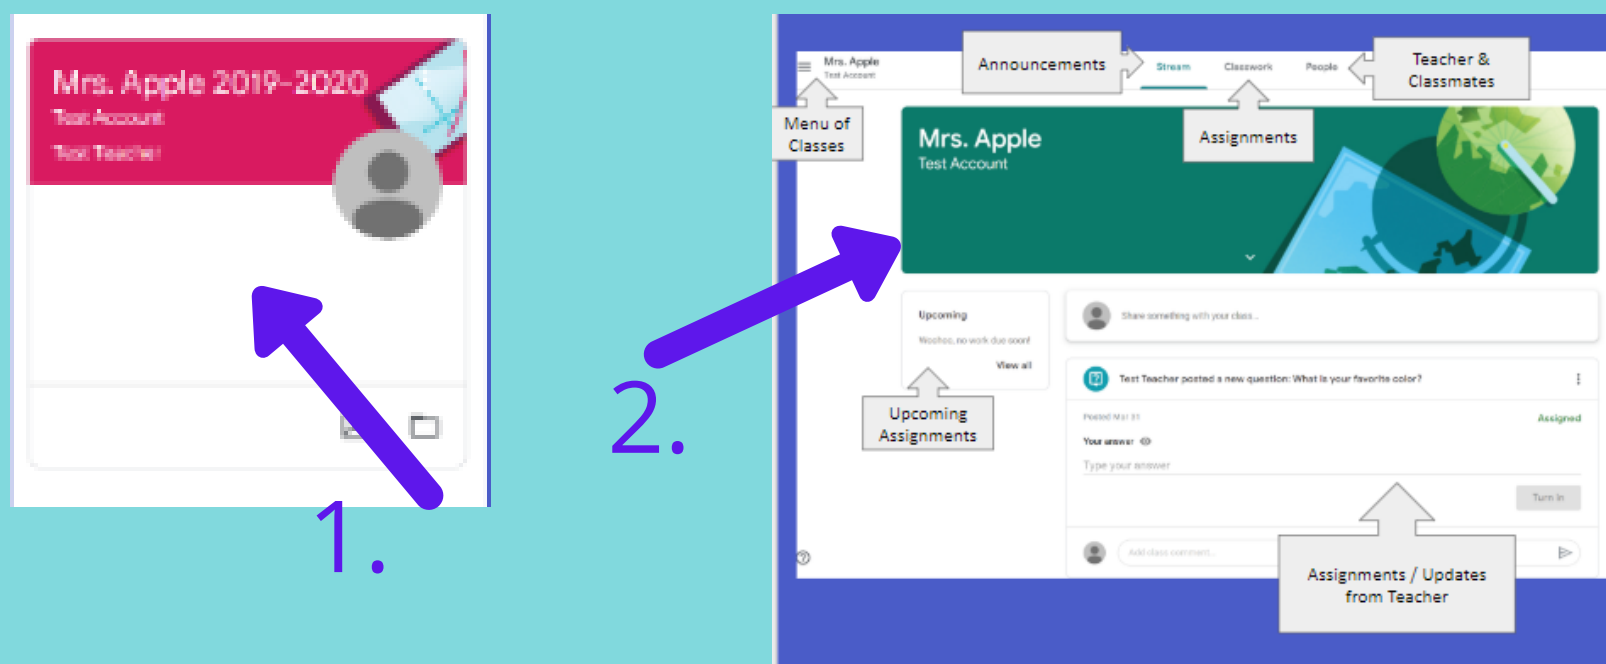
Mrs. Apple 2019-2020
Test Account
Test Teacher

1.

2.

Mrs. Apple
Test Account

Announcements

Stream Classwork People

Teacher & Classmates

Menu of Classes

Mrs. Apple
Test Account

Assignments

Upcoming
Woohoo, no work due soon!
View all

Upcoming Assignments

Share something with your class...

Test Teacher posted a new question: What is your favorite color?

Posted Mar 31

Assigned

Your answer

Type your answer

Turn in

Add class comment...

Assignments / Updates from Teacher